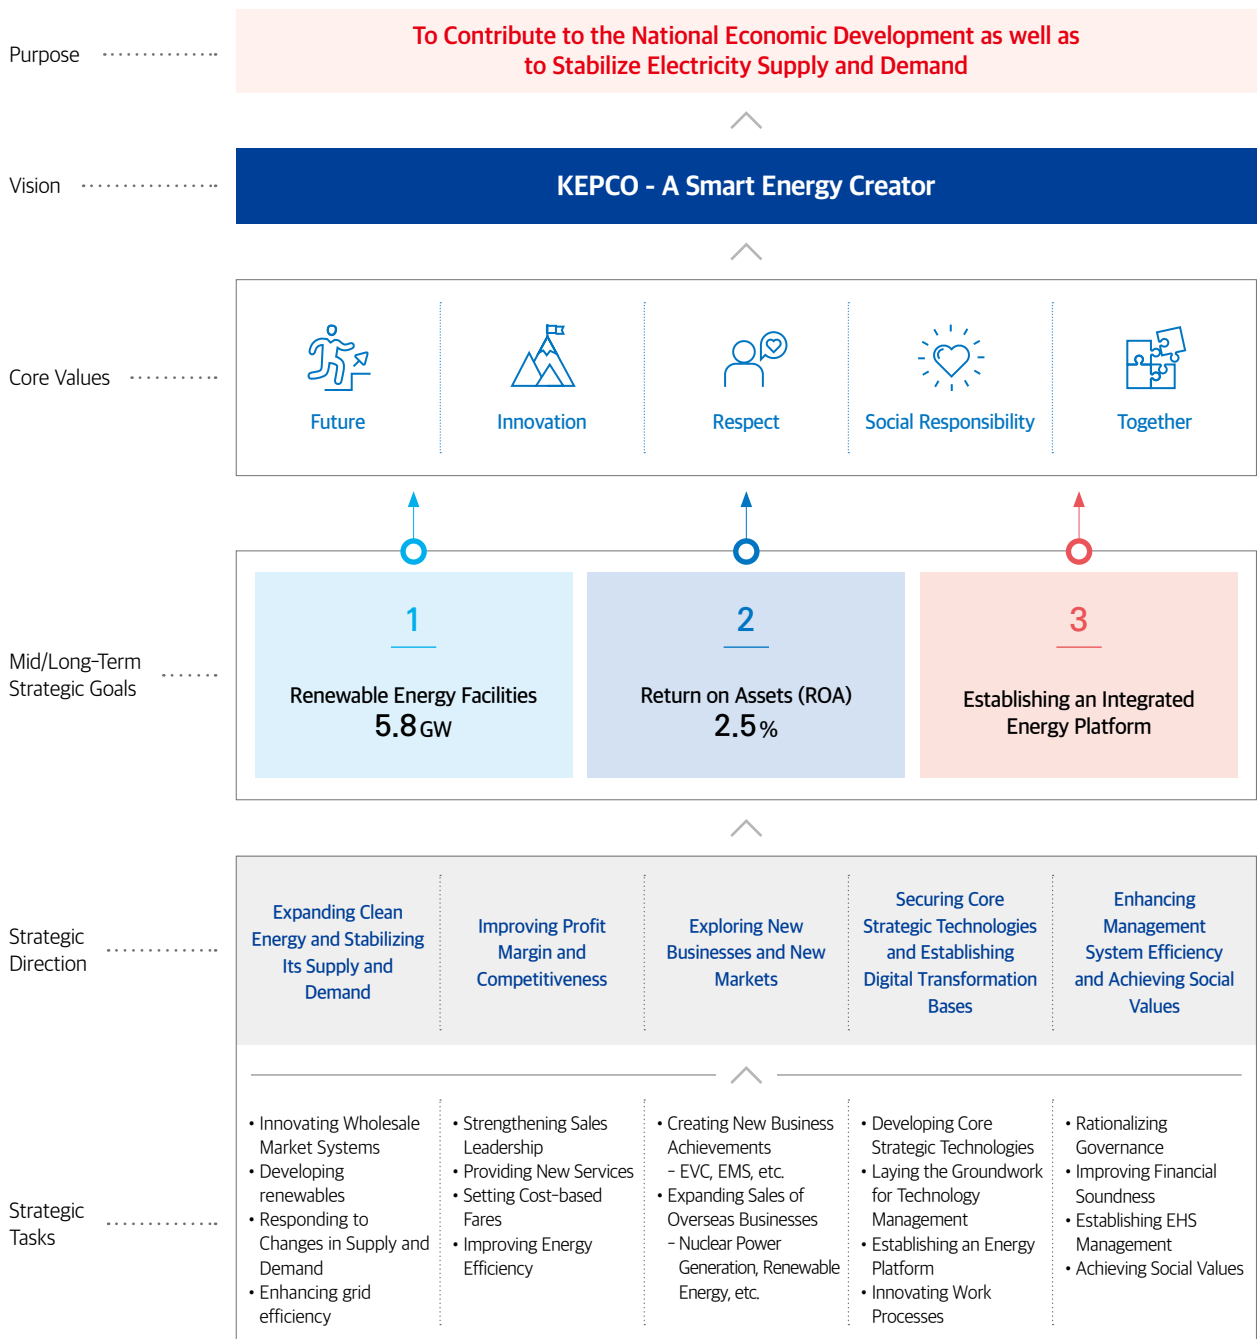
Purpose

To Contribute to the National Economic Development as well as to Stabilize Electricity Supply and Demand

Vision

KEPCO - A Smart Energy Creator

Core Values

Future

Innovation

Respect

Social Responsibility

Together

Mid/Long-Term Strategic Goals

1

Renewable Energy Facilities
5.8GW

2

Return on Assets (ROA)
2.5%

3

Establishing an Integrated Energy Platform

Strategic Direction

Expanding Clean Energy and Stabilizing Its Supply and Demand

Improving Profit Margin and Competitiveness

Exploring New Businesses and New Markets

Securing Core Strategic Technologies and Establishing Digital Transformation Bases

Enhancing Management System Efficiency and Achieving Social Values

Strategic Tasks

• Innovating Wholesale Market Systems
• Developing renewables
• Responding to Changes in Supply and Demand
• Enhancing grid efficiency

• Strengthening Sales Leadership
• Providing New Services
• Setting Cost-based Fares
• Improving Energy Efficiency

• Creating New Business Achievements
– EVC, EMS, etc.
• Expanding Sales of Overseas Businesses
– Nuclear Power Generation, Renewable Energy, etc.

• Developing Core Strategic Technologies
• Laying the Groundwork for Technology Management
• Establishing an Energy Platform
• Innovating Work Processes

• Rationalizing Governance
• Improving Financial Soundness
• Establishing EHS Management
• Achieving Social Values